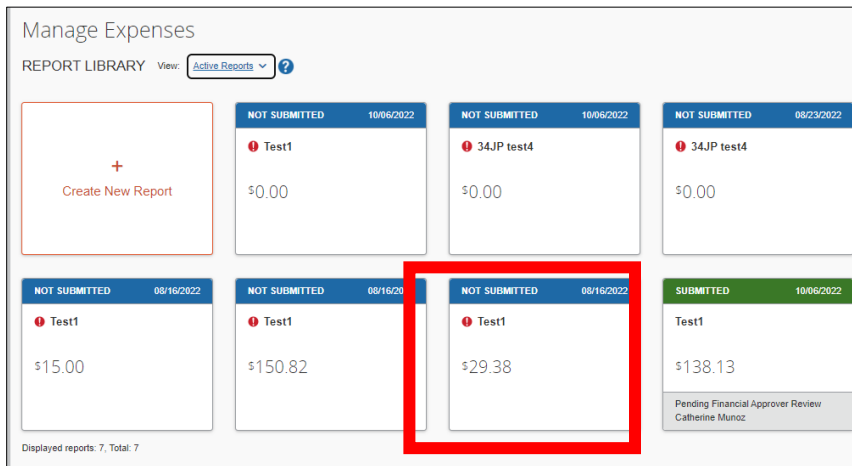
Manage Expenses

REPORT LIBRARY View: Active Reports ?

+
Create New Report

NOT SUBMITTED 10/06/2022
Test1
$0.00

NOT SUBMITTED 10/06/2022
34JP test4
$0.00

NOT SUBMITTED 08/23/2022
34JP test4
$0.00

NOT SUBMITTED 08/16/2022
Test1
$15.00

NOT SUBMITTED 08/16/20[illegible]
Test1
$150.82

NOT SUBMITTED 08/16/2022
Test1
$29.38

SUBMITTED 10/06/2022
Test1
$138.13
Pending Financial Approver Review
Catherine Munoz

Displayed reports: 7, Total: 7